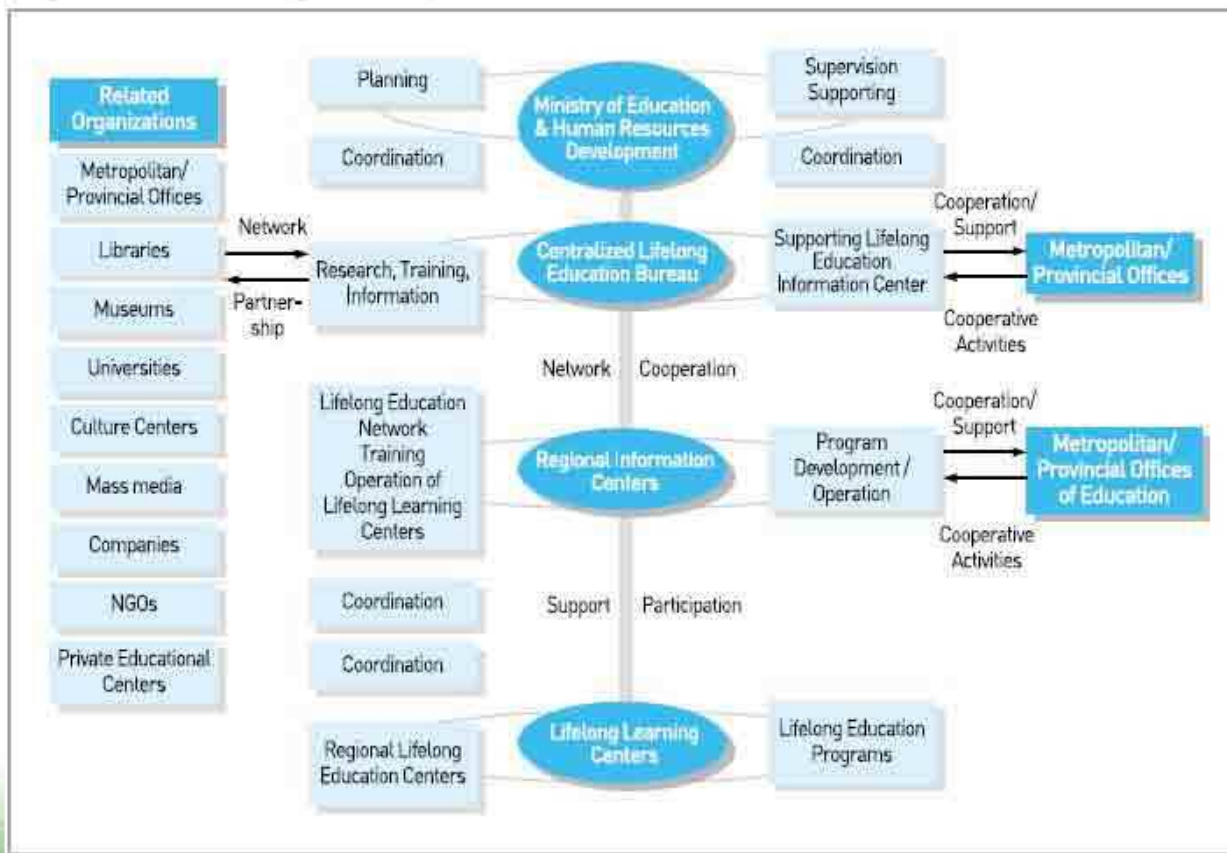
Related Organizations

Metropolitan/ Provincial Offices

Libraries

Museums

Universities

Culture Centers

Mass media

Companies

NGOs

Private Educational Centers

Network

Partnership

Planning

Coordination

Ministry of Education & Human Resources Development

Supervision Supporting

Coordination

Research, Training, Information

Centralized Lifelong Education Bureau

Supporting Lifelong Education Information Center

Cooperation/ Support

Metropolitan/ Provincial Offices

Cooperative Activities

Network

Cooperation

Lifelong Education Network Training Operation of Lifelong Learning Centers

Regional Information Centers

Program Development / Operation

Cooperation/ Support

Metropolitan/ Provincial Offices of Education

Cooperative Activities

Coordination

Coordination

Support

Participation

Regional Lifelong Education Centers

Lifelong Learning Centers

Lifelong Education Programs